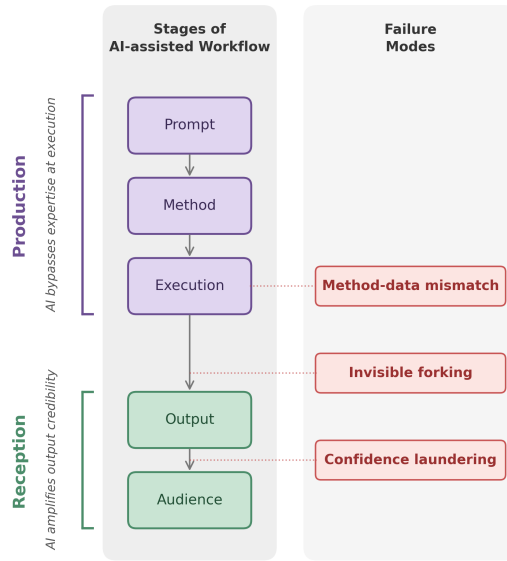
Stages of AI-assisted Workflow

Failure Modes

Production

AI bypasses expertise at execution

Prompt

Method

Execution

Method-data mismatch

Invisible forking

Reception

AI amplifies output credibility

Output

Confidence laundering

Audience